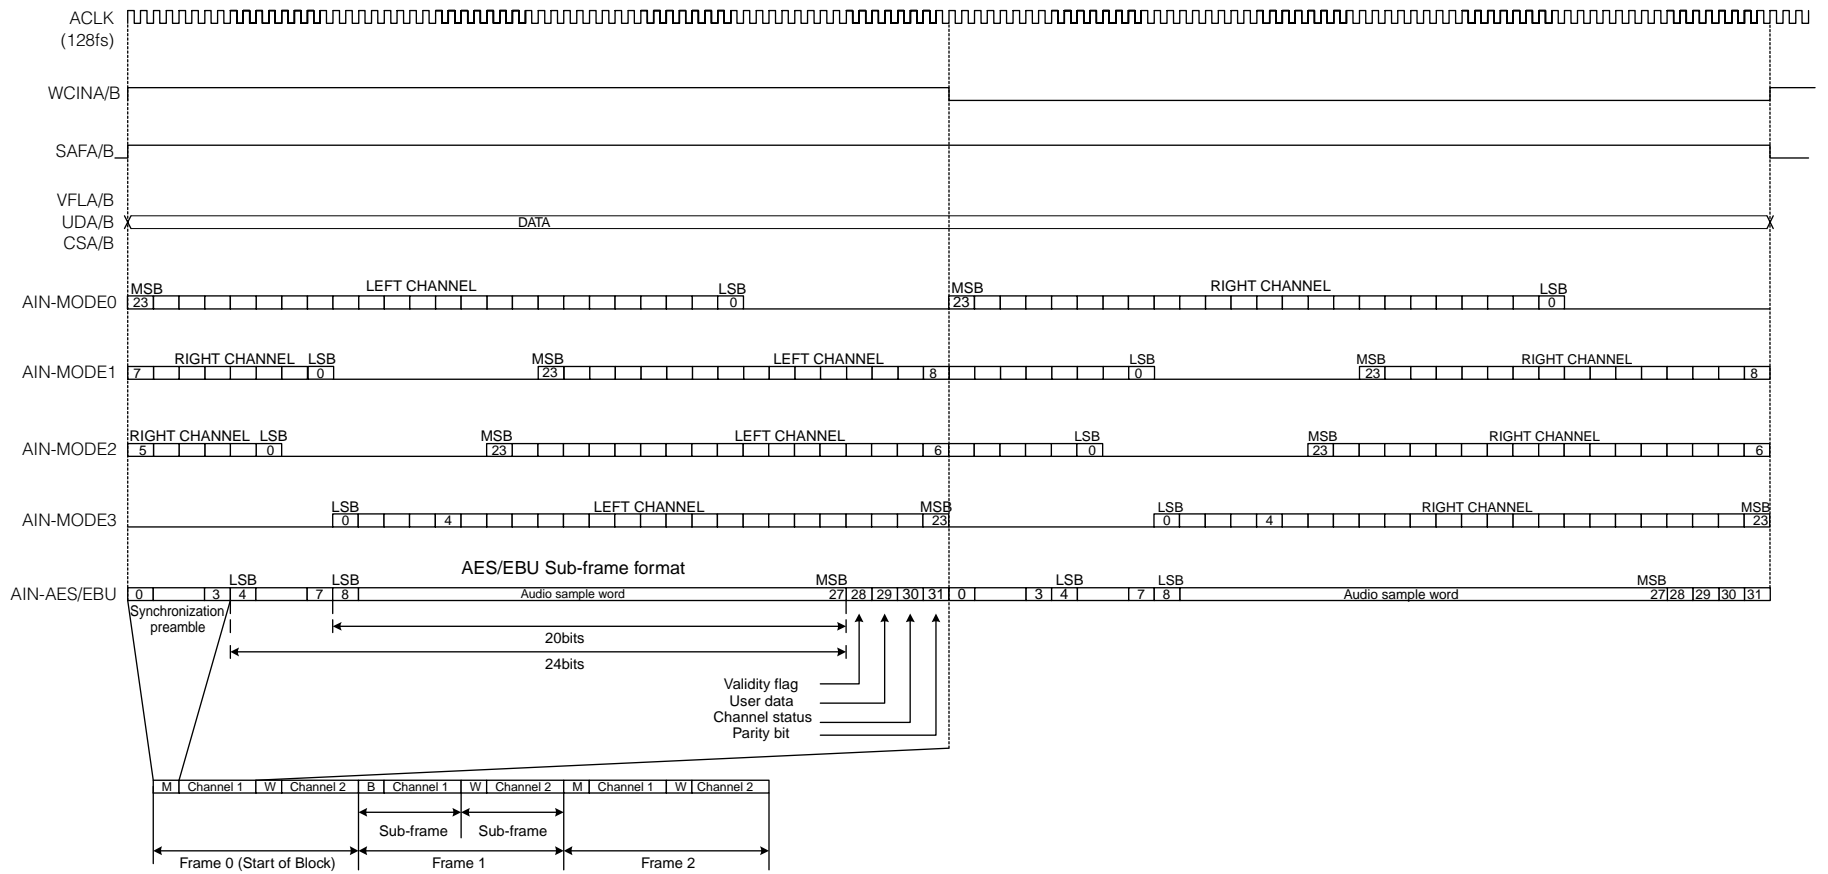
ACLK
(128fs)

WCINA/B

SAFA/B

VFLA/B
UDA/B
CSA/B

DATA

AIN-MODE0
MSB
23
LEFT CHANNEL
LSB
0
MSB
23
RIGHT CHANNEL
LSB
0

AIN-MODE1
7
RIGHT CHANNEL
LSB
0
MSB
23
LEFT CHANNEL
8
LSB
0
MSB
23
RIGHT CHANNEL
8

AIN-MODE2
RIGHT CHANNEL
5
LSB
0
MSB
23
LEFT CHANNEL
6
LSB
0
MSB
23
RIGHT CHANNEL
6

AIN-MODE3
LSB
0
4
LEFT CHANNEL
MSB
23
LSB
0
4
RIGHT CHANNEL
MSB
23

AES/EBU Sub-frame format

AIN-AES/EBU
0
3
LSB
4
7
LSB
8
Audio sample word
MSB
27 28 29 30 31
0
3
LSB
4
7
LSB
8
Audio sample word
MSB
27 28 29 30 31

Synchronization preamble
20bits
24bits

Validity flag
User data
Channel status
Parity bit

M Channel 1 W Channel 2 B Channel 1 W Channel 2 M Channel 1 W Channel 2

Sub-frame Sub-frame

Frame 0 (Start of Block) Frame 1 Frame 2